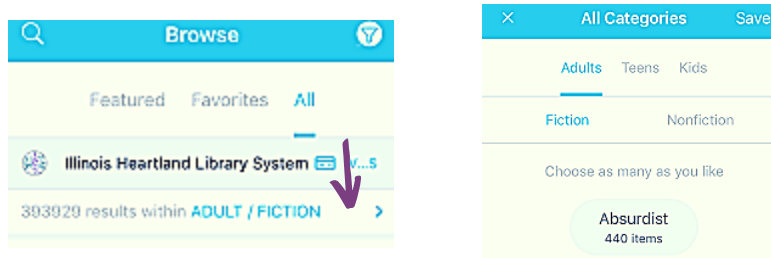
Browse

Featured Favorites All

Illinois Heartland Library System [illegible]v...s

393929 results within ADULT / FICTION >

All Categories Save

Adults Teens Kids

Fiction Nonfiction

Choose as many as you like

Absurdist
440 items